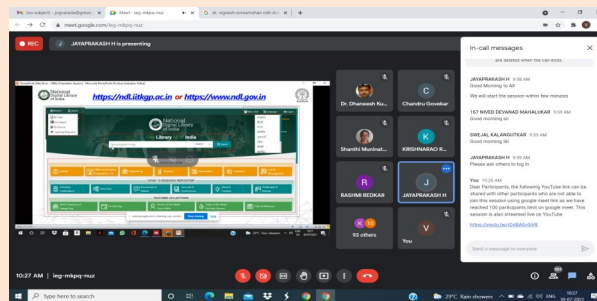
dsn subject - jogsnatde@gmail.com | Meet - ieg-mkpq-nuz | dr. rajaiah annamalai ndli club

meet.google.com/ieg-mkpq-nuz

REC

JAYAPRAKASH H is presenting

https://ndl.iitkgp.ac.in or https://www.ndl.gov.in

National Digital Library of India

Dr. Dhanesh Ku...

Chandru Govekar

Shanthi Muninat...

KRISHNARAO R...

RASHMI REDKAR

JAYAPRAKASH H

92 others

You

In-call messages

are deleted when the call ends.

JAYAPRAKASH H 9:38 AM
Good Morning to All

We will start the session within few minutes

167 NIVED DEVANAD MAHALUKAR 9:59 AM
Good morning sir

SWEJAL KALANGUTKAR 9:59 AM
Good morning sir

JAYAPRAKASH H 9:59 AM
Please ask others to log in

You 10:26 AM
Dear Participants, the following YouTube link can be shared with other participants who are not able to join this session using google meet link as we have reached 100 participants limit on google meet. This session is also streamed live on YouTube

https://youtu.be/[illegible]

Send a message to everyone

10:27 AM | ieg-mkpq-nuz

Type here to search

29°C Rain showers

10:27
30-07-2021